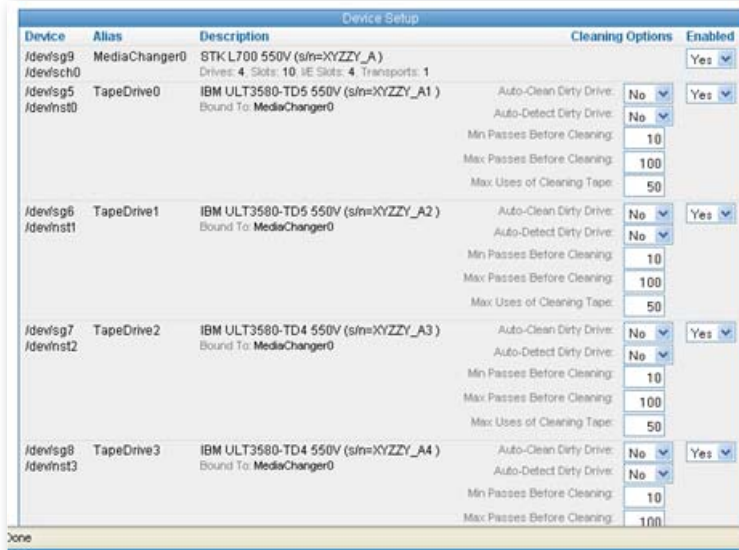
Device Setup

| Device | Alias | Description | Cleaning Options | | Enabled |
|---|---|---|---|---|---|
| /dev/sg9 /dev/sch0 | MediaChanger0 | STK L700 550V (s/n=XYZZY_A) Drives: 4, Slots: 10, I/E Slots: 4, Transports: 1 | | | Yes |
| /dev/sg5 /dev/nst0 | TapeDrive0 | IBM ULT3580-TD5 550V (s/n=XYZZY_A1) Bound To: MediaChanger0 | Auto-Clean Dirty Drive: | No | Yes |
| | | | Auto-Detect Dirty Drive: | No | |
| | | | Min Passes Before Cleaning: | 10 | |
| | | | Max Passes Before Cleaning: | 100 | |
| | | | Max Uses of Cleaning Tape: | 50 | |
| /dev/sg6 /dev/nst1 | TapeDrive1 | IBM ULT3580-TD5 550V (s/n=XYZZY_A2) Bound To: MediaChanger0 | Auto-Clean Dirty Drive: | No | Yes |
| | | | Auto-Detect Dirty Drive: | No | |
| | | | Min Passes Before Cleaning: | 10 | |
| | | | Max Passes Before Cleaning: | 100 | |
| | | | Max Uses of Cleaning Tape: | 50 | |
| /dev/sg7 /dev/nst2 | TapeDrive2 | IBM ULT3580-TD4 550V (s/n=XYZZY_A3) Bound To: MediaChanger0 | Auto-Clean Dirty Drive: | No | Yes |
| | | | Auto-Detect Dirty Drive: | No | |
| | | | Min Passes Before Cleaning: | 10 | |
| | | | Max Passes Before Cleaning: | 100 | |
| | | | Max Uses of Cleaning Tape: | 50 | |
| /dev/sg8 /dev/nst3 | TapeDrive3 | IBM ULT3580-TD4 550V (s/n=XYZZY_A4) Bound To: MediaChanger0 | Auto-Clean Dirty Drive: | No | Yes |
| | | | Auto-Detect Dirty Drive: | No | |
| | | | Min Passes Before Cleaning: | 10 | |
| | | | Max Passes Before Cleaning: | 100 | |

Done